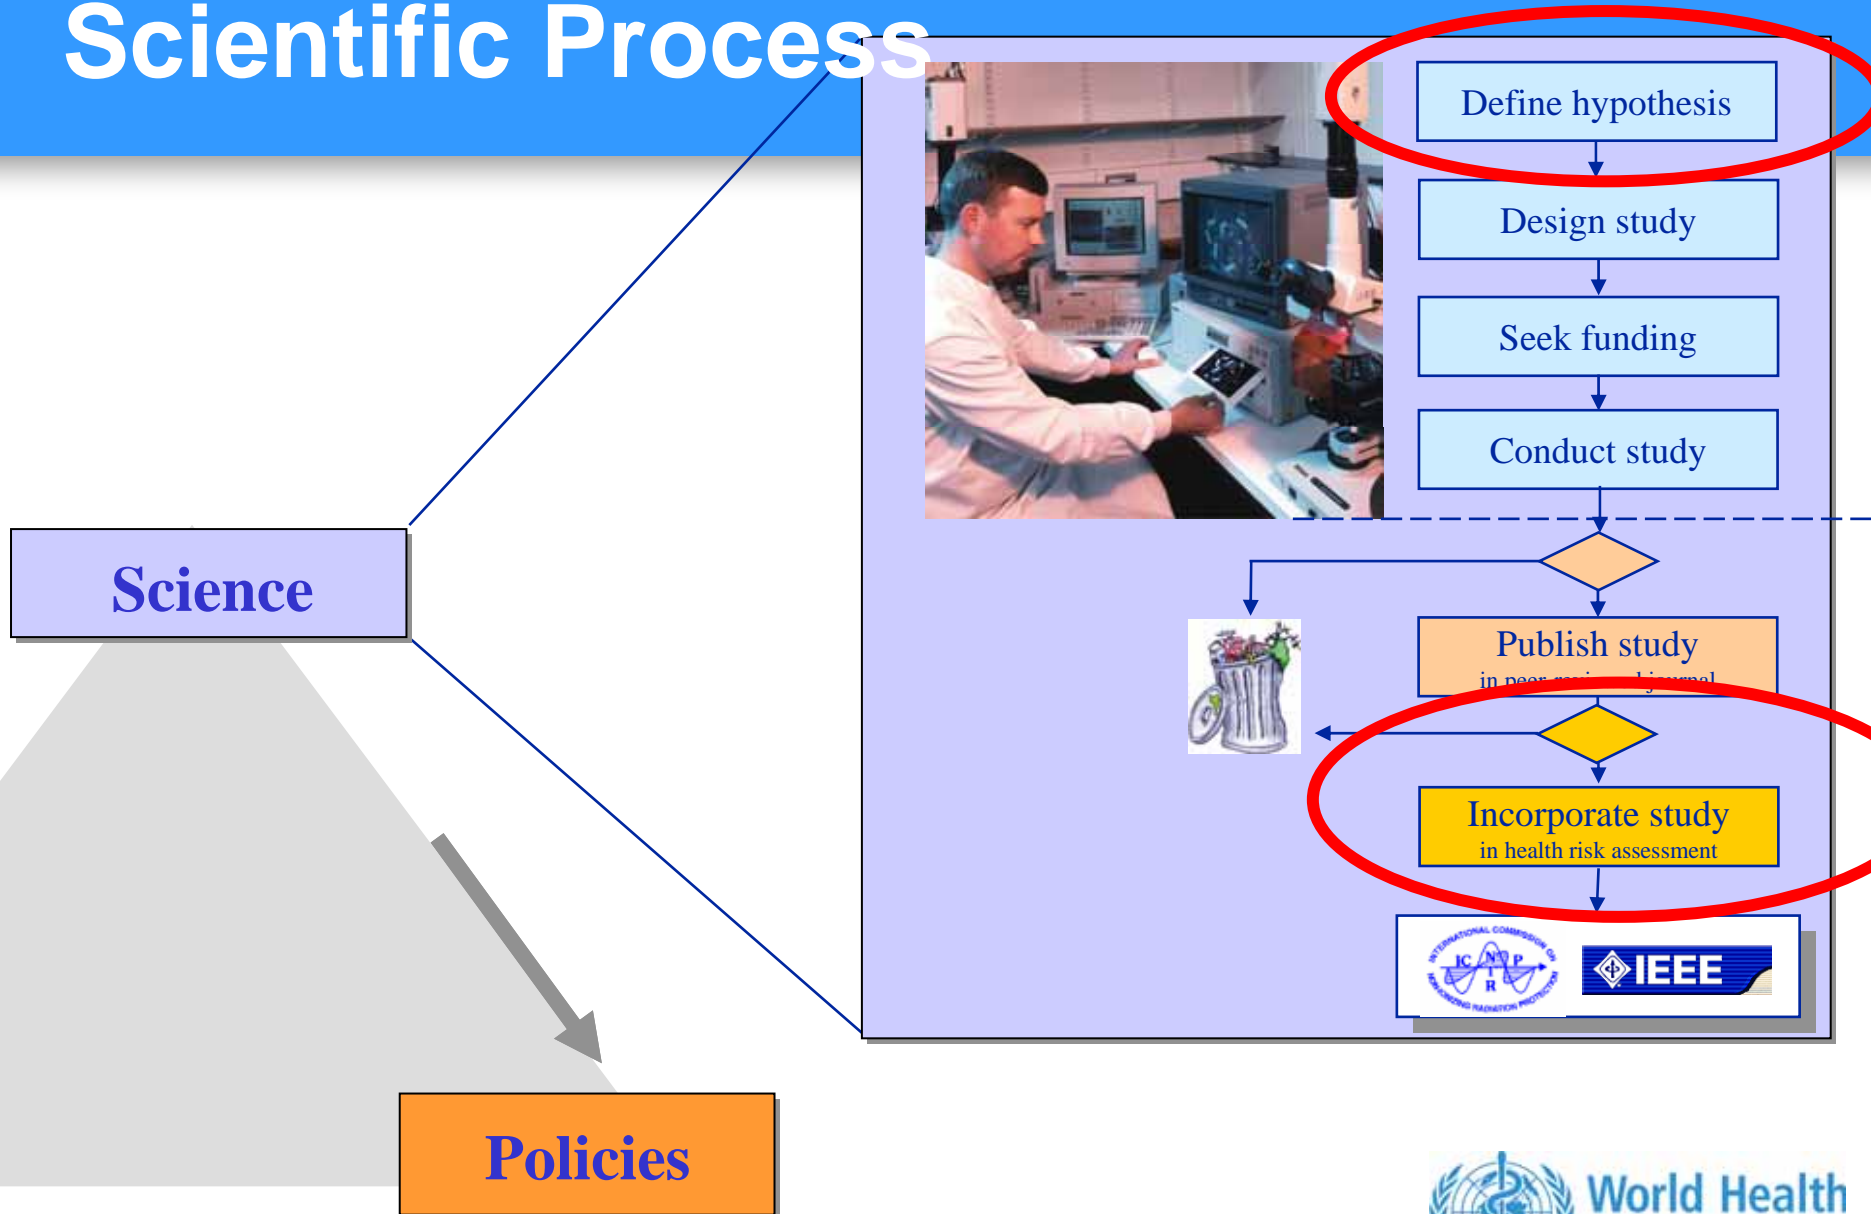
Scientific Process

Science

Define hypothesis

Design study

Seek funding

Conduct study

Publish study
in peer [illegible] journal

Incorporate study
in health risk assessment

INTERNATIONAL COMMISSION ON NON-IONIZING RADIATION PROTECTION
ICNIRP

IEEE

Policies

World Health